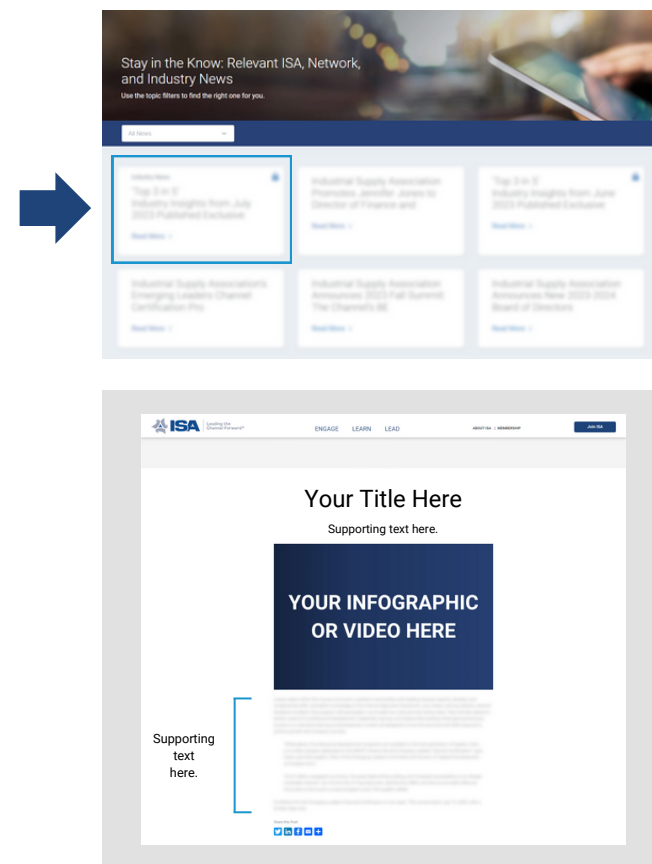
Stay in the Know: Relevant ISA, Network, and Industry News

Use the topic filters to find the right one for you.

All News

Industry News

"Top 3 in 3" Industry Insights from July 2023 Published Exclusive

Read More

Industrial Supply Association Promotes Jennifer Jones to Director of Finance and

Read More

"Top 3 in 3" Industry Insights from June 2023 Published Exclusive

Read More

Industrial Supply Association's Emerging Leaders Channel Certification Pro

Read More

Industrial Supply Association Announces 2023 Fall Summit: The Channel's BE

Read More

Industrial Supply Association Announces New 2023-2024 Board of Directors

Read More

ISA Leading the Channel Forward

ENGAGE LEARN LEAD

ABOUT ISA | MEMBERSHIP

Join ISA

Your Title Here

Supporting text here.

YOUR INFOGRAPHIC OR VIDEO HERE

Supporting text here.

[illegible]

Share this Post